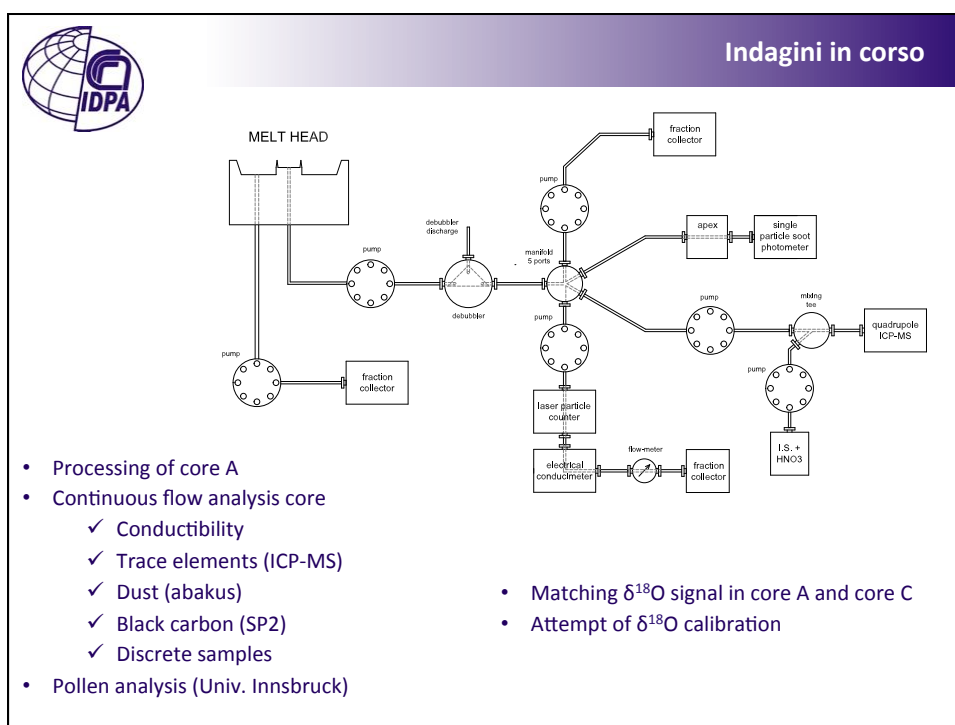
IDPA

Indagini in corso

MELT HEAD

pump

debubbler discharge

debubbler

pump

fraction collector

pump

manifold 5 ports

fraction collector

apex

single particle soot photometer

pump

mixing tee

quadrupole ICP-MS

pump

pump

I.S. + HNO3

laser particle counter

electrical conducimeter

flow-meter

fraction collector

- Processing of core A
- Continuous flow analysis core
  - ✓ Conductibility
  - ✓ Trace elements (ICP-MS)
  - ✓ Dust (abakus)
  - ✓ Black carbon (SP2)
  - ✓ Discrete samples
- Pollen analysis (Univ. Innsbruck)

- Matching $\delta^{18}O$ signal in core A and core C
- Attempt of $\delta^{18}O$ calibration